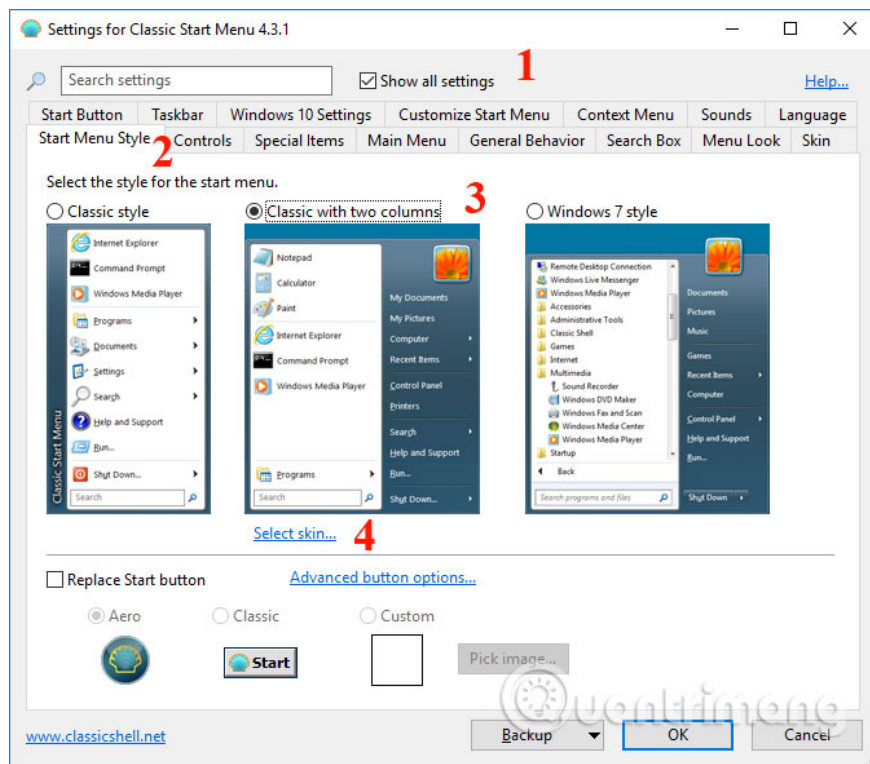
Settings for Classic Start Menu 4.3.1

Search settings
Show all settings
1
Help...

Start Button | Taskbar | Windows 10 Settings | Customize Start Menu | Context Menu | Sounds | Language
Start Menu Style | Controls | Special Items | Main Menu | General Behavior | Search Box | Menu Look | Skin
2

Select the style for the start menu.

Classic style
Classic with two columns
3
Windows 7 style

Internet Explorer
Command Prompt
Windows Media Player
Programs
Documents
Settings
Search
Help and Support
Run...
Shut Down...
Search
Classic Start Menu

Notepad
Calculator
Paint
Internet Explorer
Command Prompt
Windows Media Player
Programs
Search
My Documents
My Pictures
Computer
Recent Items
Control Panel
Printers
Search
Help and Support
Run...
Shut Down...

Remote Desktop Connection
Windows Live Messenger
Windows Media Player
Accessories
Administrative Tools
Classic Shell
Games
Internet
Multimedia
Sound Recorder
Windows DVD Maker
Windows Fax and Scan
Windows Media Center
Windows Media Player
Startup
Back
Search programs and files
Documents
Pictures
Music
Games
Recent Items
Computer
Control Panel
Help and Support
Run...
Shut Down

Select skin...
4

Replace Start button
Advanced button options...

Aero
Classic
Custom
Start
Pick image...

www.classicshell.net
Backup
OK
Cancel
Quantrimang